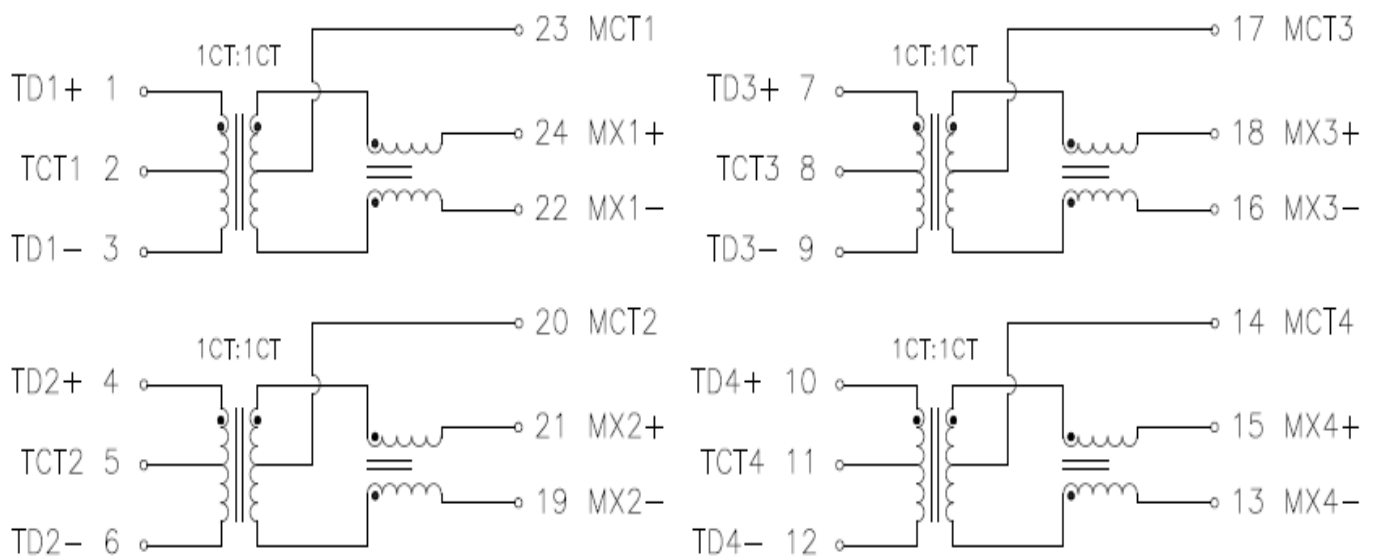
1CT:1CT

23 MCT1

TD1+ 1

24 MX1+

TCT1 2

22 MX1−

TD1− 3

1CT:1CT

17 MCT3

TD3+ 7

18 MX3+

TCT3 8

16 MX3−

TD3− 9

1CT:1CT

20 MCT2

TD2+ 4

21 MX2+

TCT2 5

19 MX2−

TD2− 6

1CT:1CT

14 MCT4

TD4+ 10

15 MX4+

TCT4 11

13 MX4−

TD4− 12